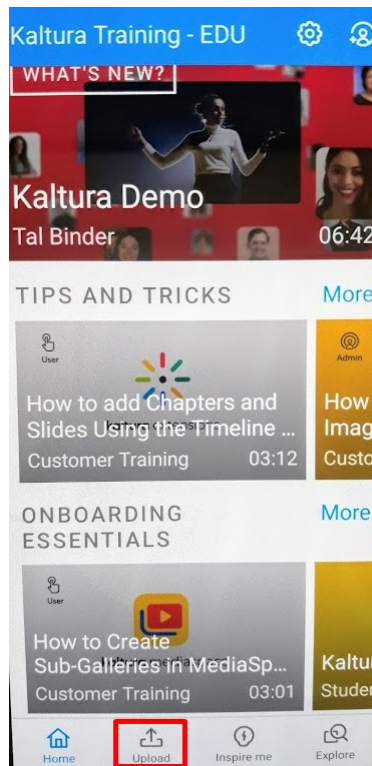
Kaltura Training - EDU

WHAT'S NEW?

Kaltura Demo
Tal Binder
06:42

TIPS AND TRICKS
More

User
How to add Chapters and Slides Using the Timeline ...
Customer Training 03:12

Admin
How
Imag
Custo

ONBOARDING ESSENTIALS
More

User
How to Create Sub-Galleries in MediaSp...
Customer Training 03:01

Kaltu
Studer

Home
Upload
Inspire me
Explore